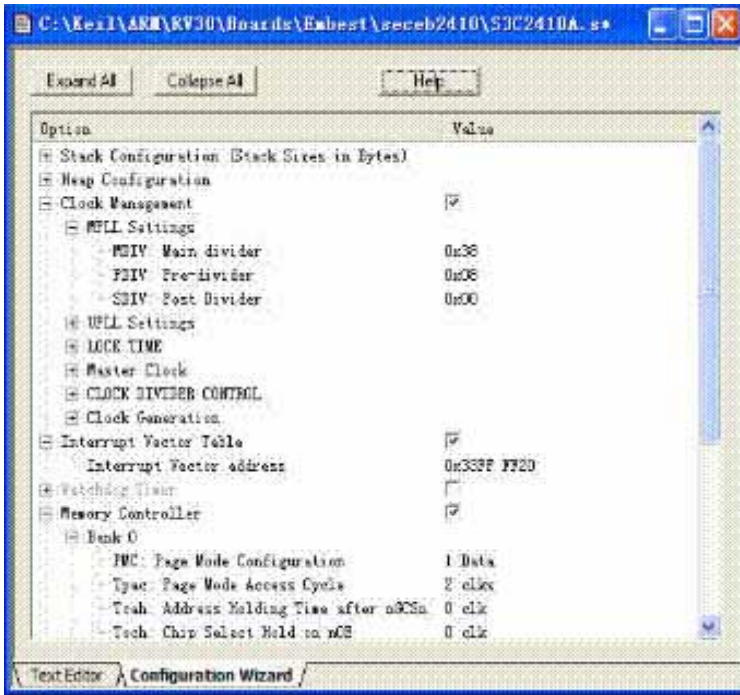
C:\Keil\ARM\RV30\Boards\Embest\seceb2410\S3C2410A.s*

Expand All
Collapse All
Help

| Option | Value |
|---|---|
| Stack Configuration (Stack Sizes in Bytes) | |
| Heap Configuration | |
| Clock Management | ☑ |
| MPLL Settings | |
| MDIV: Main divider | 0x38 |
| PDIV: Pre-divider | 0x08 |
| SDIV: Post Divider | 0x00 |
| UPLL Settings | |
| LOCK TIME | |
| Master Clock | |
| CLOCK DIVIDER CONTROL | |
| Clock Generation | |
| Interrupt Vector Table | ☑ |
| Interrupt Vector address | 0x33FF FF20 |
| Watchdog Timer | ☐ |
| Memory Controller | ☑ |
| Bank 0 | |
| PMC: Page Mode Configuration | 1 Data |
| Tpac: Page Mode Access Cycle | 2 clks |
| Tcah: Address Holding Time after nGCSn | 0 clk |
| Tcoh: Chip Select Hold on nOE | 0 clk |

Text Editor
Configuration Wizard